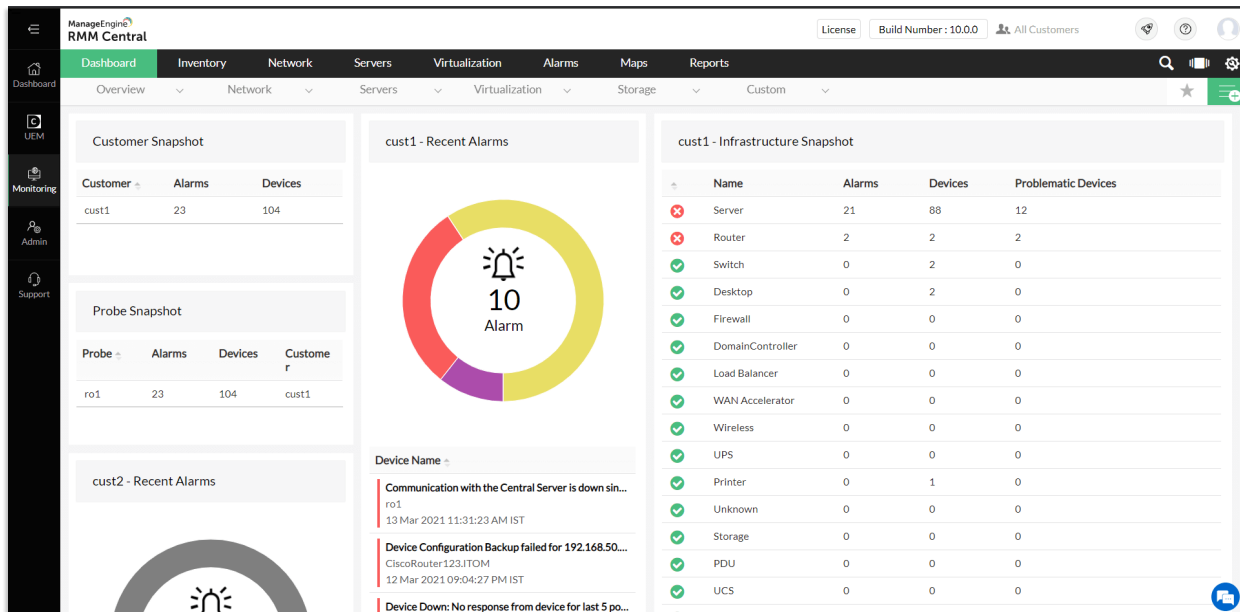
ManageEngine
RMM Central

License
Build Number : 10.0.0
All Customers

Dashboard
UEM
Monitoring
Admin
Support

Dashboard
Inventory
Network
Servers
Virtualization
Alarms
Maps
Reports

Overview
Network
Servers
Virtualization
Storage
Custom

Customer Snapshot

| Customer | Alarms | Devices |
|---|---|---|
| cust1 | 23 | 104 |

Probe Snapshot

| Probe | Alarms | Devices | Customer |
|---|---|---|---|
| ro1 | 23 | 104 | cust1 |

cust2 - Recent Alarms

cust1 - Recent Alarms

10
Alarm

Device Name

Communication with the Central Server is down sin...
ro1
13 Mar 2021 11:31:23 AM IST

Device Configuration Backup failed for 192.168.50....
CiscoRouter123.ITOM
12 Mar 2021 09:04:27 PM IST

Device Down: No response from device for last 5 po...

cust1 - Infrastructure Snapshot

| | Name | Alarms | Devices | Problematic Devices |
|---|---|---|---|---|
| | Server | 21 | 88 | 12 |
| | Router | 2 | 2 | 2 |
| | Switch | 0 | 2 | 0 |
| | Desktop | 0 | 2 | 0 |
| | Firewall | 0 | 0 | 0 |
| | DomainController | 0 | 0 | 0 |
| | Load Balancer | 0 | 0 | 0 |
| | WAN Accelerator | 0 | 0 | 0 |
| | Wireless | 0 | 0 | 0 |
| | UPS | 0 | 0 | 0 |
| | Printer | 0 | 1 | 0 |
| | Unknown | 0 | 0 | 0 |
| | Storage | 0 | 0 | 0 |
| | PDU | 0 | 0 | 0 |
| | UCS | 0 | 0 | 0 |